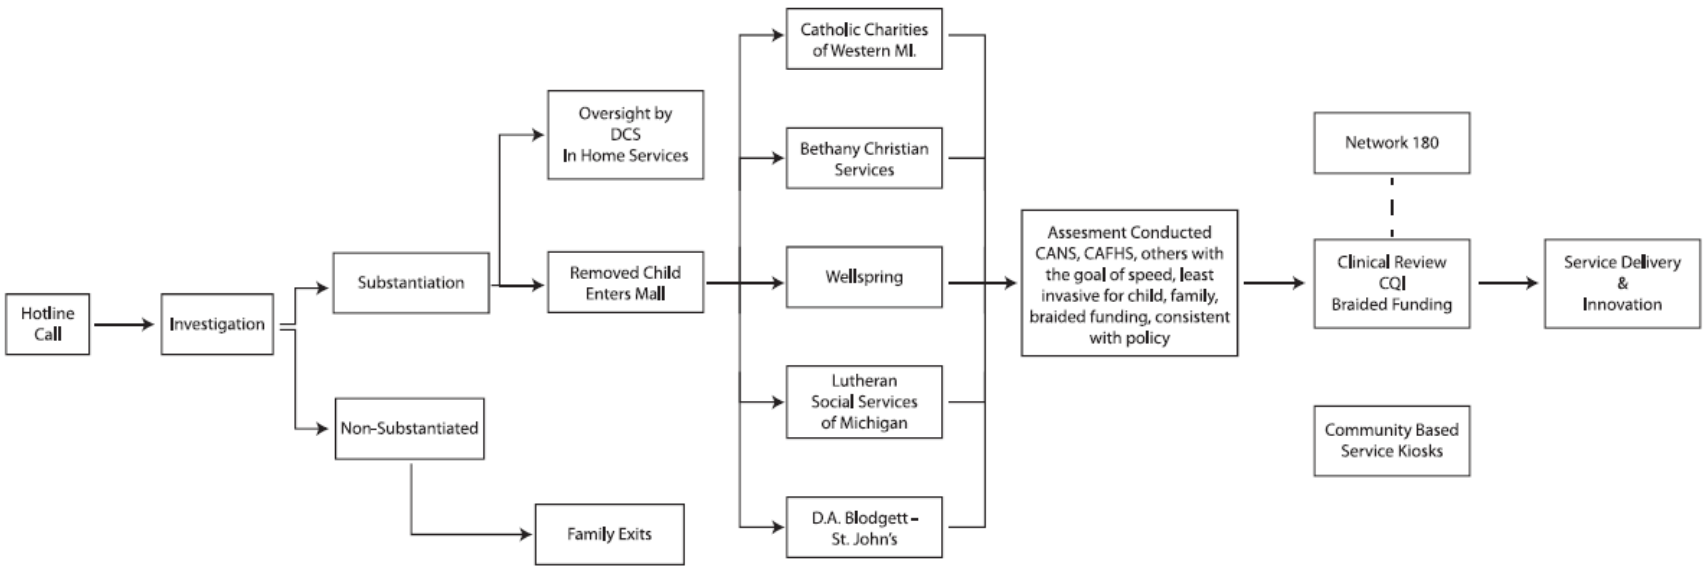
Hotline Call

Investigation

Substantiation

Non-Substantiated

Family Exits

Oversight by DCS In Home Services

Removed Child Enters Mall

Catholic Charities of Western MI.

Bethany Christian Services

Wellspring

Lutheran Social Services of Michigan

D.A. Blodgett – St. John's

Assesment Conducted CANS, CAFHS, others with the goal of speed, least invasive for child, family, braided funding, consistent with policy

Network 180

Clinical Review CQI Braided Funding

Community Based Service Kiosks

Service Delivery & Innovation